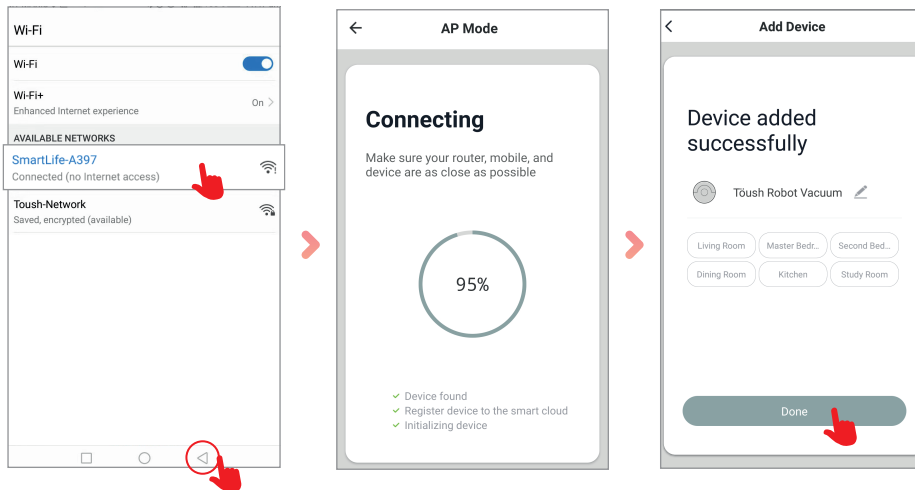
Wi-Fi

Wi-Fi

Wi-Fi+
Enhanced Internet experience
On

AVAILABLE NETWORKS

SmartLife-A397
Connected (no Internet access)

Toush-Network
Saved, encrypted (available)

AP Mode

Connecting

Make sure your router, mobile, and device are as close as possible

95%

Device found
Register device to the smart cloud
Initializing device

Add Device

Device added successfully

Töush Robot Vacuum

Living Room
Master Bedr...
Second Bed...
Dining Room
Kitchen
Study Room

Done